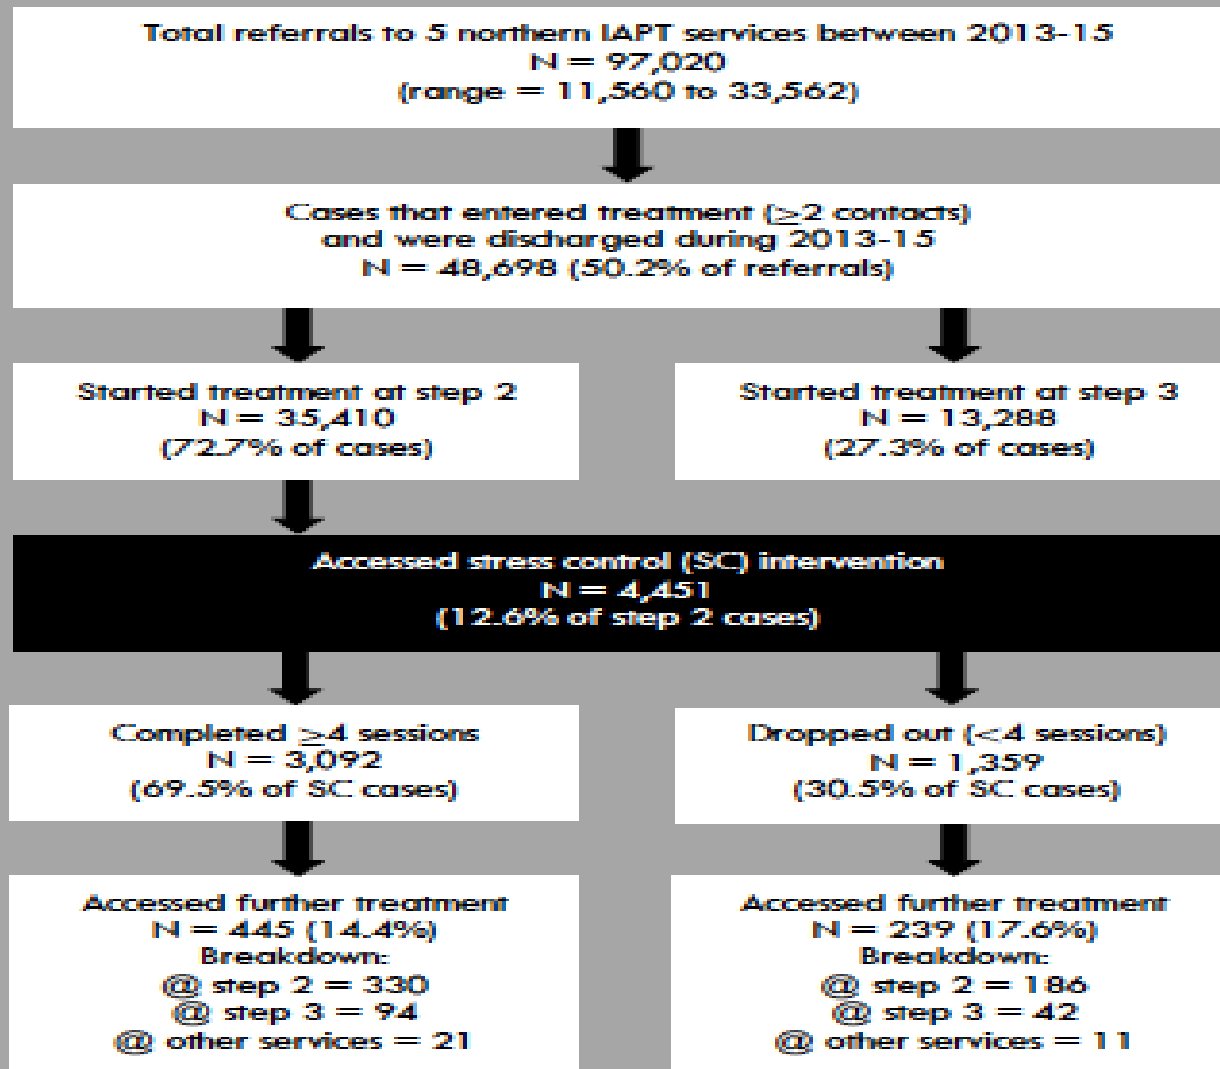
Total referrals to 5 northern IAPT services between 2013-15
N = 97,020
(range = 11,560 to 33,562)

Cases that entered treatment ($\geq$2 contacts)
and were discharged during 2013-15
N = 48,698 (50.2% of referrals)

Started treatment at step 2
N = 35,410
(72.7% of cases)

Started treatment at step 3
N = 13,288
(27.3% of cases)

Accessed stress control (SC) intervention
N = 4,451
(12.6% of step 2 cases)

Completed $\geq$4 sessions
N = 3,092
(69.5% of SC cases)

Dropped out (<4 sessions)
N = 1,359
(30.5% of SC cases)

Accessed further treatment
N = 445 (14.4%)
Breakdown:
@ step 2 = 330
@ step 3 = 94
@ other services = 21

Accessed further treatment
N = 239 (17.6%)
Breakdown:
@ step 2 = 186
@ step 3 = 42
@ other services = 11